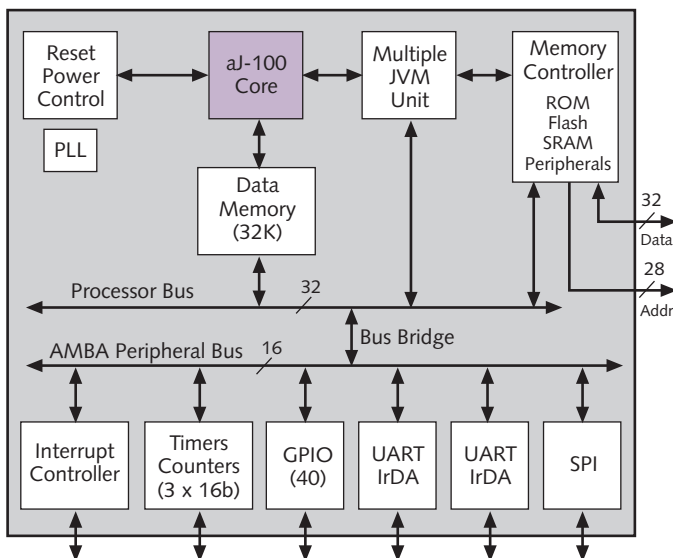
Reset Power Control

aJ-100 Core

Multiple JVM Unit

Memory Controller
ROM
Flash
SRAM
Peripherals

PLL

Data Memory (32K)

32
Data

28
Addr

Processor Bus
32

Bus Bridge

AMBA Peripheral Bus
16

Interrupt Controller

Timers Counters (3 x 16b)

GPIO (40)

UART IrDA

UART IrDA

SPI